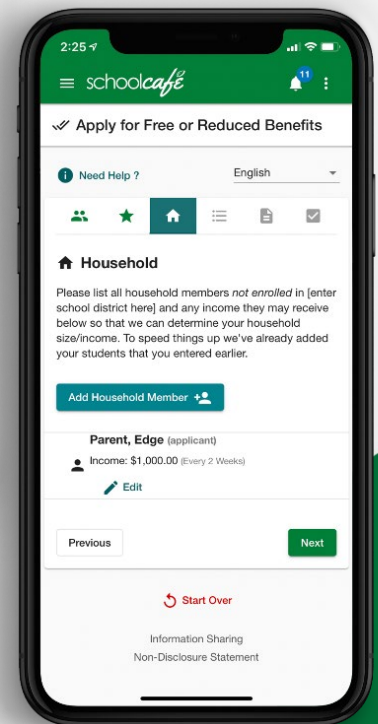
2:25

schoolcafé

11

Apply for Free or Reduced Benefits

Need Help ?

English

Household

Please list all household members not enrolled in [enter school district here] and any income they may receive below so that we can determine your household size/income. To speed things up we've already added your students that you entered earlier.

Add Household Member

Parent, Edge (applicant)

Income: $1,000.00 (Every 2 Weeks)

Edit

Previous

Next

Start Over

Information Sharing

Non-Disclosure Statement